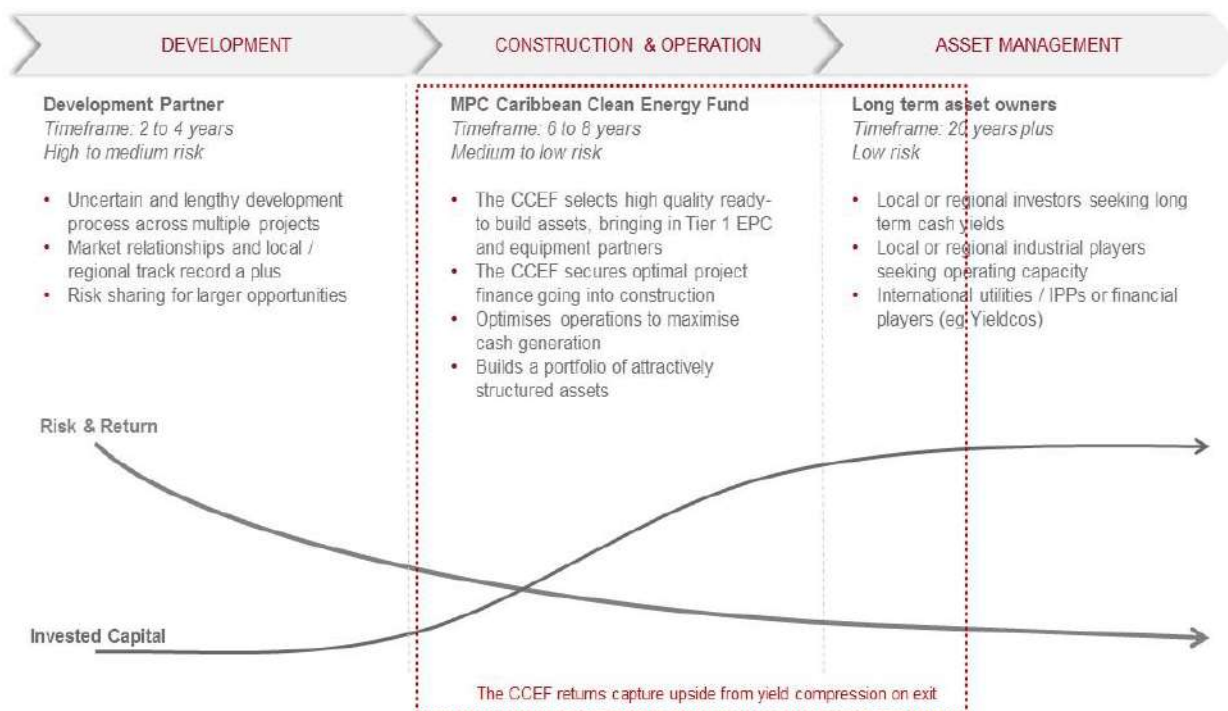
DEVELOPMENT

CONSTRUCTION & OPERATION

ASSET MANAGEMENT

Development Partner
Timeframe: 2 to 4 years
High to medium risk

- Uncertain and lengthy development process across multiple projects
- Market relationships and local / regional track record a plus
- Risk sharing for larger opportunities

MPC Caribbean Clean Energy Fund
Timeframe: 6 to 8 years
Medium to low risk

- The CCEF selects high quality ready-to build assets, bringing in Tier 1 EPC and equipment partners
- The CCEF secures optimal project finance going into construction
- Optimises operations to maximise cash generation
- Builds a portfolio of attractively structured assets

Long term asset owners
Timeframe: 20 years plus
Low risk

- Local or regional investors seeking long term cash yields
- Local or regional industrial players seeking operating capacity
- International utilities / IPPs or financial players (eg Yieldcos)

Risk & Return

Invested Capital

The CCEF returns capture upside from yield compression on exit